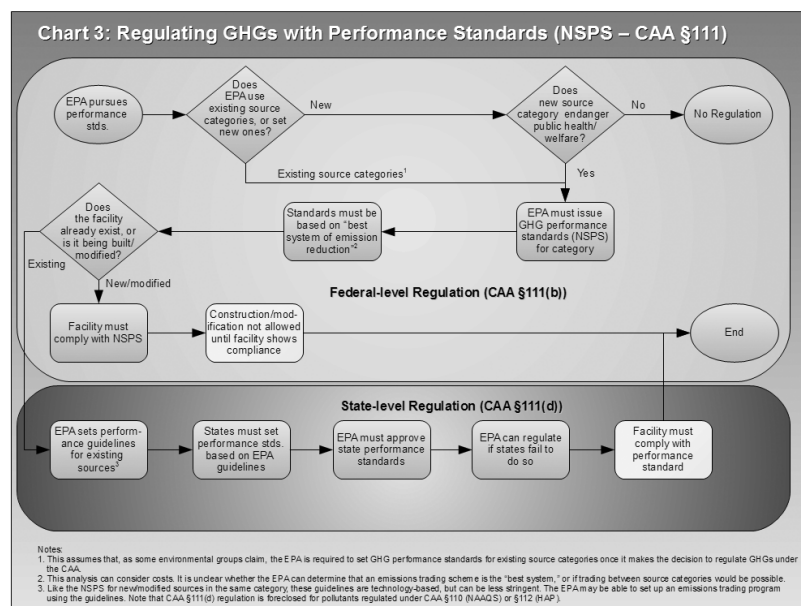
Chart 3: Regulating GHGs with Performance Standards (NSPS – CAA §111)

EPA pursues performance stds.

Does EPA use existing source categories, or set new ones?

New

Does new source category endanger public health/ welfare?

No

No Regulation

Existing source categories$^1$

Yes

Does the facility already exist, or is it being built/ modified?

Standards must be based on "best system of emission reduction"$^2$

EPA must issue GHG performance standards (NSPS) for category

Existing

New/modified

Federal-level Regulation (CAA §111(b))

Facility must comply with NSPS

Construction/modification not allowed until facility shows compliance

End

State-level Regulation (CAA §111(d))

EPA sets performance guidelines for existing sources$^3$

States must set performance stds. based on EPA guidelines

EPA must approve state performance standards

EPA can regulate if states fail to do so

Facility must comply with performance standard

Notes:
1. This assumes that, as some environmental groups claim, the EPA is required to set GHG performance standards for existing source categories once it makes the decision to regulate GHGs under the CAA.
2. This analysis can consider costs. It is unclear whether the EPA can determine that an emissions trading scheme is the "best system," or if trading between source categories would be possible.
3. Like the NSPS for new/modified sources in the same category, these guidelines are technology-based, but can be less stringent. The EPA may be able to set up an emissions trading program using the guidelines. Note that CAA §111(d) regulation is foreclosed for pollutants regulated under CAA §110 (NAAQS) or §112 (HAP).